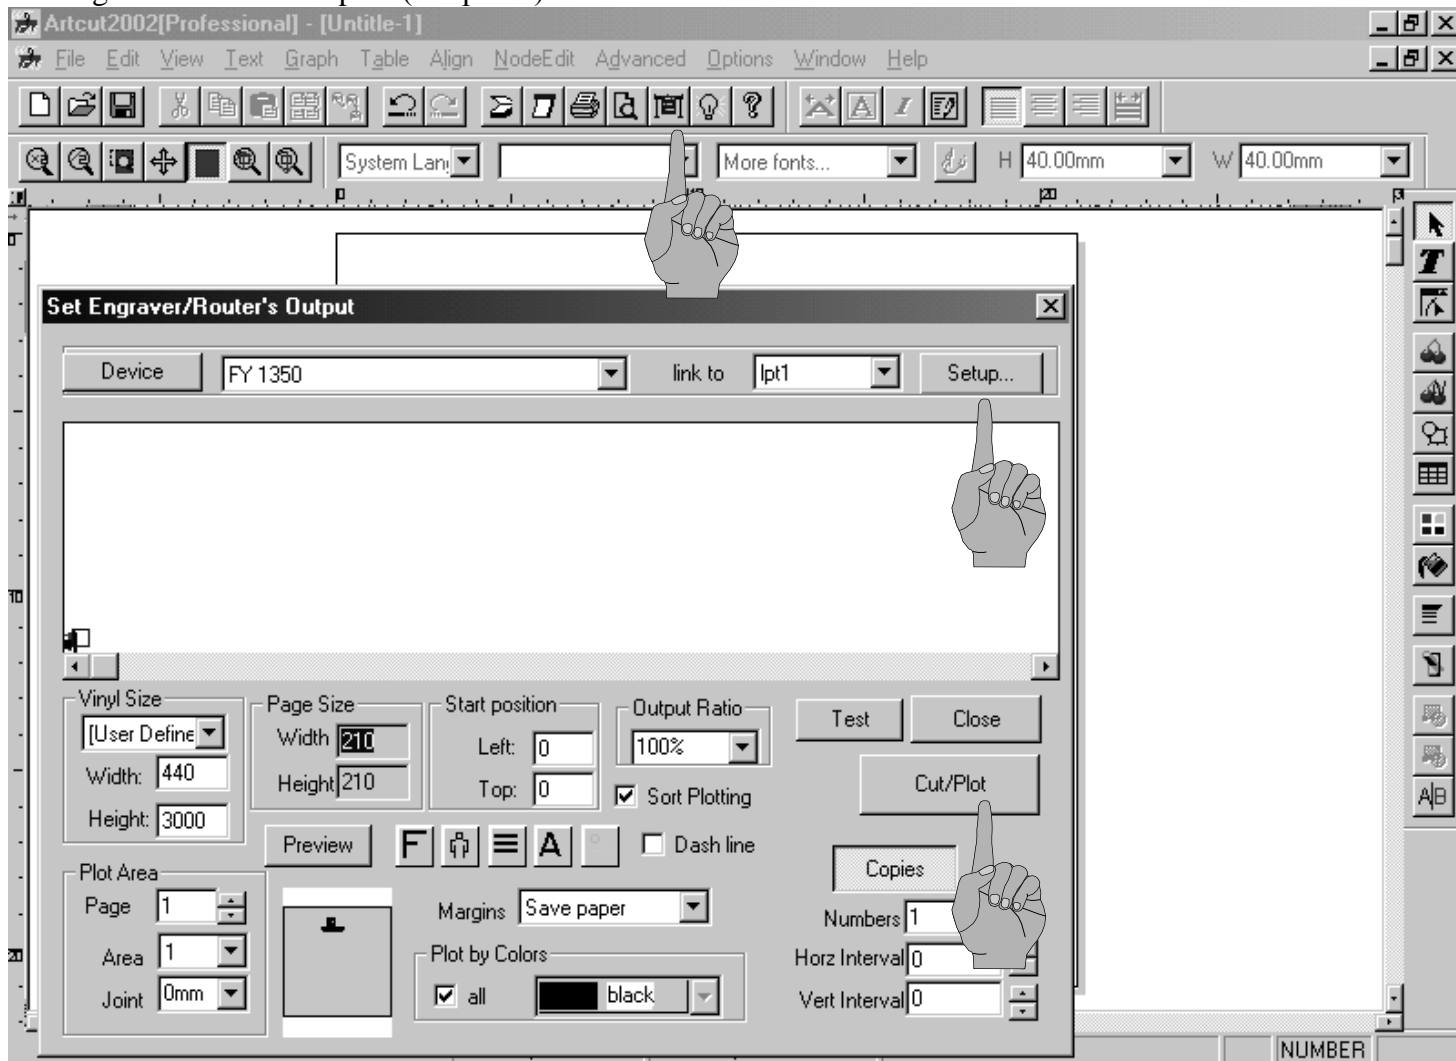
Artcut2002[Professional] - [Untitle-1]

File Edit View Text Graph Table Align NodeEdit Advanced Options Window Help

System Lan

More fonts...

H 40.00mm

W 40.00mm

Set Engraver/Router's Output

Device

FY 1350

link to

lpt1

Setup...

Vinyl Size

[User Define

Width: 440

Height: 3000

Page Size

Width 210

Height 210

Start position

Left: 0

Top: 0

Output Ratio

100%

Sort Plotting

Test

Close

Cut/Plot

Preview

F

A

Dash line

Copies

Plot Area

Page 1

Area 1

Joint 0mm

Margins Save paper

Plot by Colors

all

black

Numbers 1

Horz Interval 0

Vert Interval 0

NUMBER